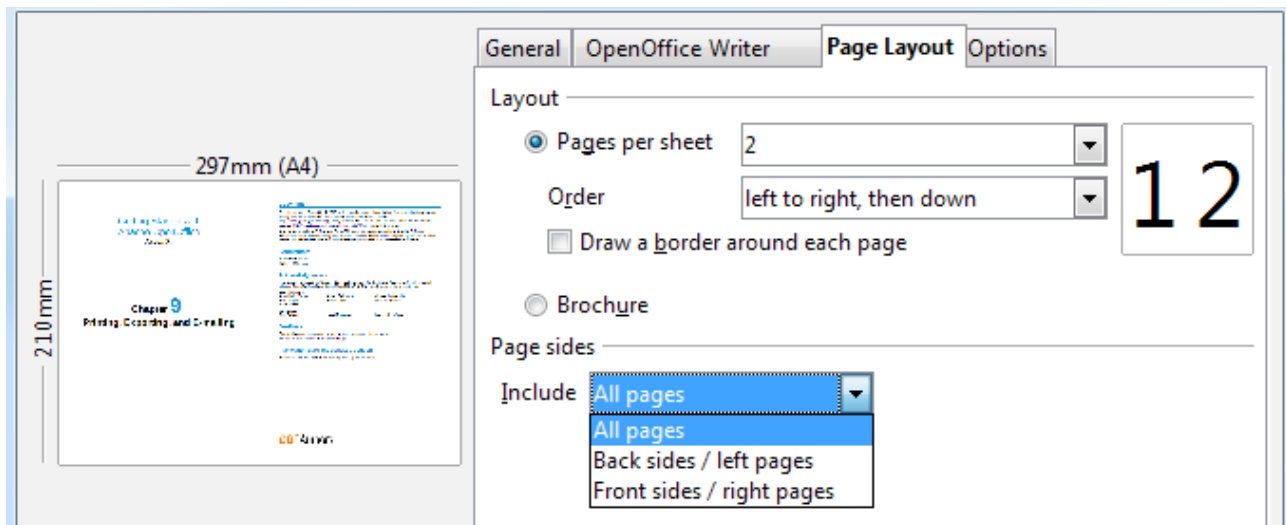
General | OpenOffice Writer | Page Layout | Options

297mm (A4)

210mm

Chapter 9
Printing, Exporting, and E-mailing

Layout

Pages per sheet 2

Order left to right, then down

Draw a border around each page

1 2

Brochure

Page sides

Include All pages

All pages
Back sides / left pages
Front sides / right pages